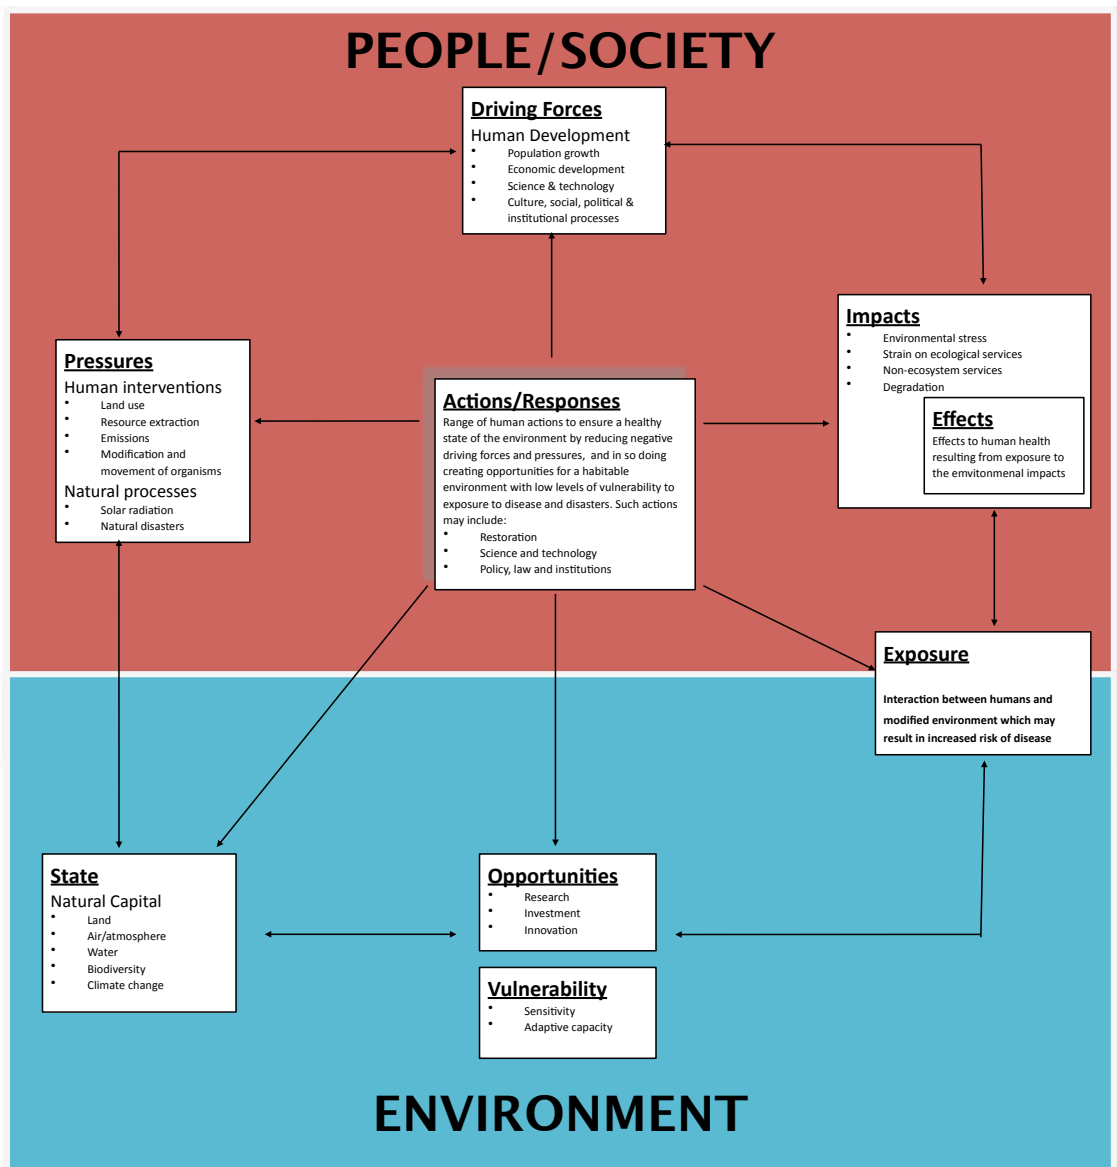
PEOPLE/SOCIETY

Driving Forces
Human Development
- Population growth
- Economic development
- Science & technology
- Culture, social, political & institutional processes

Pressures
Human interventions
- Land use
- Resource extraction
- Emissions
- Modification and movement of organisms

Natural processes
- Solar radiation
- Natural disasters

Actions/Responses
Range of human actions to ensure a healthy state of the environment by reducing negative driving forces and pressures, and in so doing creating opportunities for a habitable environment with low levels of vulnerability to exposure to disease and disasters. Such actions may include:
- Restoration
- Science and technology
- Policy, law and institutions

Impacts
- Environmental stress
- Strain on ecological services
- Non-ecosystem services
- Degradation

Effects
Effects to human health resulting from exposure to the emvitonmenal impacts

Exposure
Interaction between humans and modified environment which may result in increased risk of disease

State
Natural Capital
- Land
- Air/atmosphere
- Water
- Biodiversity
- Climate change

Opportunities
- Research
- Investment
- Innovation

Vulnerability
- Sensitivity
- Adaptive capacity

ENVIRONMENT